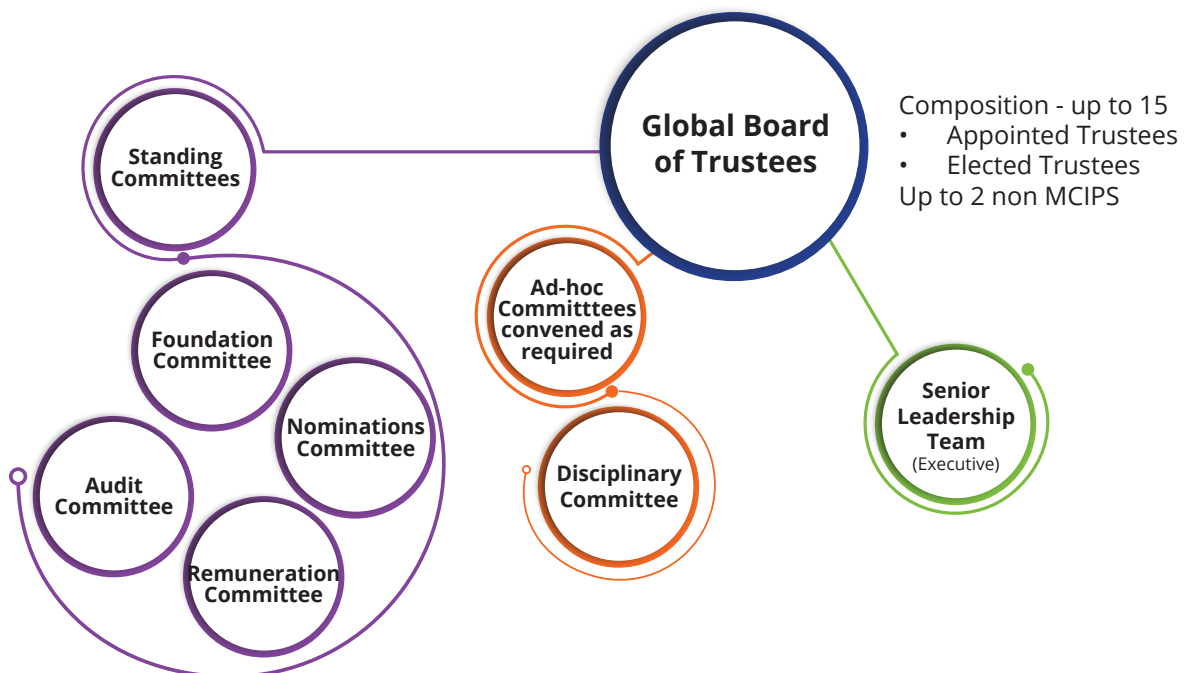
Global Board of Trustees

Composition - up to 15
• Appointed Trustees
• Elected Trustees
Up to 2 non MCIPS

Standing Committees

Foundation Committee

Nominations Committee

Audit Committee

Remuneration Committee

Ad-hoc Committtees convened as required

Disciplinary Committee

Senior Leadership Team
(Executive)